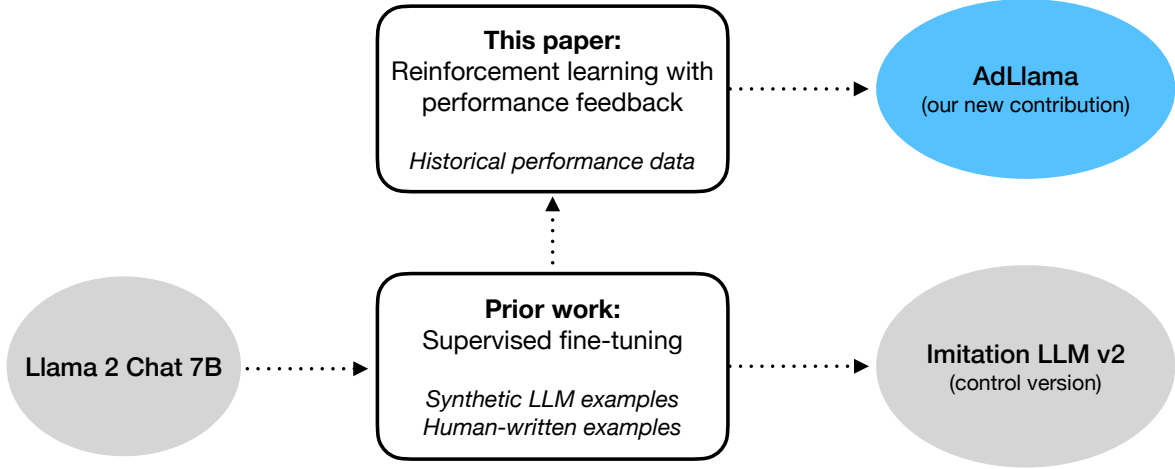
This paper:
Reinforcement learning with performance feedback

Historical performance data

AdLlama
(our new contribution)

Llama 2 Chat 7B

Prior work:
Supervised fine-tuning

Synthetic LLM examples
Human-written examples

Imitation LLM v2
(control version)